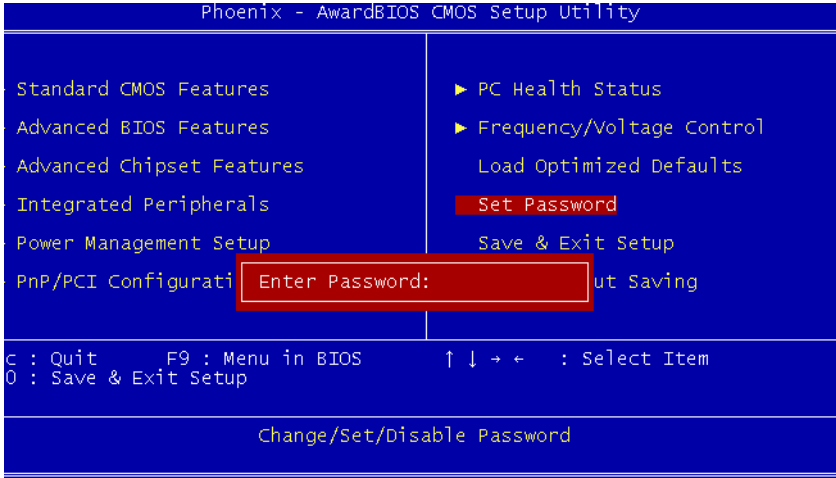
Phoenix - AwardBIOS CMOS Setup Utility

Standard CMOS Features
Advanced BIOS Features
Advanced Chipset Features
Integrated Peripherals
Power Management Setup
PnP/PCI Configurati

► PC Health Status
► Frequency/Voltage Control
Load Optimized Defaults
Set Password
Save & Exit Setup
ut Saving

Enter Password:

c : Quit F9 : Menu in BIOS ↑ ↓ → ← : Select Item
0 : Save & Exit Setup

Change/Set/Disable Password